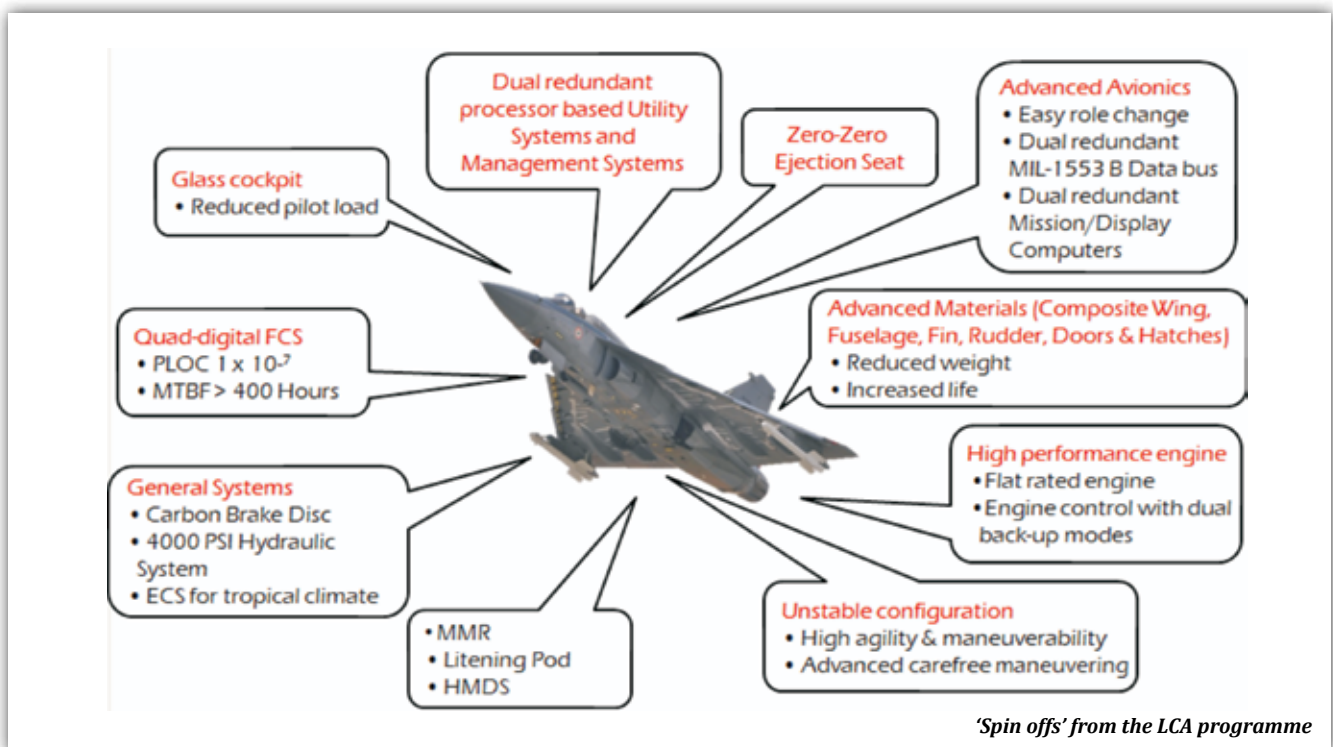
Dual redundant processor based Utility Systems and Management Systems

Zero-Zero Ejection Seat

Advanced Avionics
• Easy role change
• Dual redundant MIL-1553 B Data bus
• Dual redundant Mission/Display Computers

Glass cockpit
• Reduced pilot load

Quad-digital FCS
• PLOC 1 x $10^{-7}$
• MTBF > 400 Hours

Advanced Materials (Composite Wing, Fuselage, Fin, Rudder, Doors & Hatches)
• Reduced weight
• Increased life

High performance engine
• Flat rated engine
• Engine control with dual back-up modes

General Systems
• Carbon Brake Disc
• 4000 PSI Hydraulic System
• ECS for tropical climate

• MMR
• Litening Pod
• HMDS

Unstable configuration
• High agility & maneuverability
• Advanced carefree maneuvering

'Spin offs' from the LCA programme